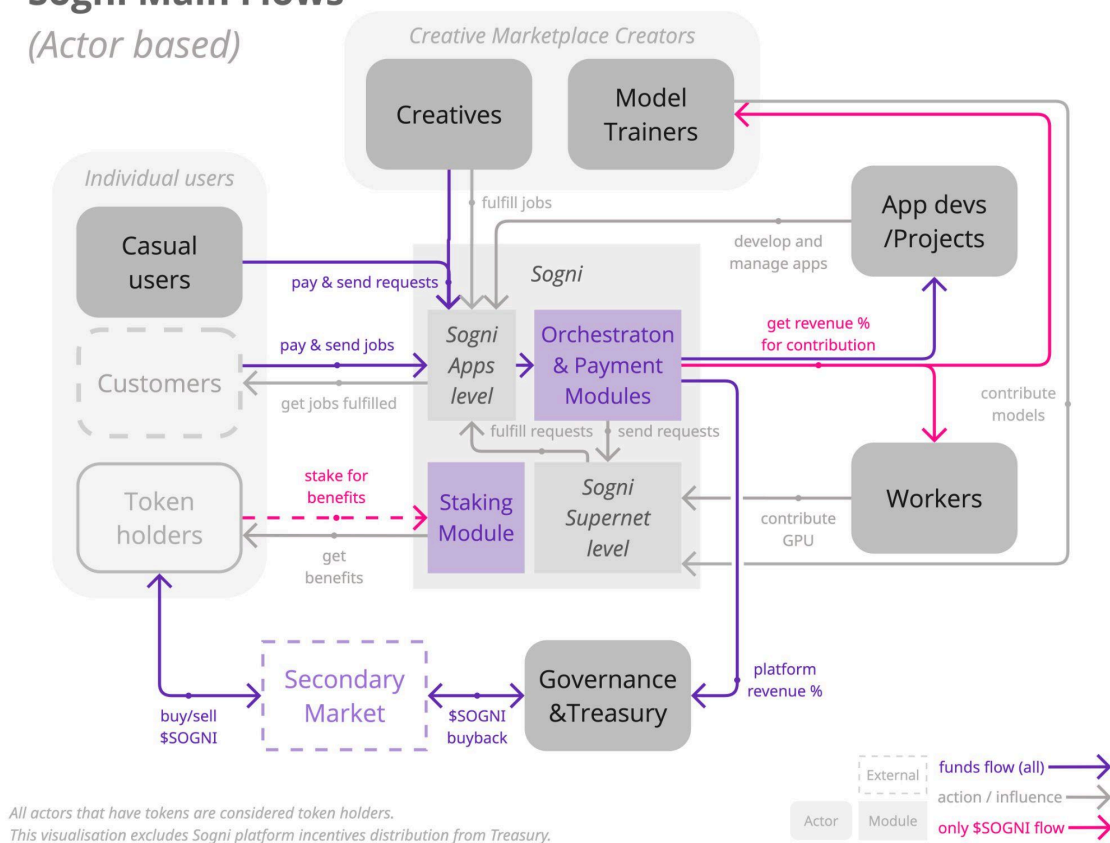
Sogni Main Flows
(Actor based)

Creative Marketplace Creators
Creatives
Model Trainers

Individual users
Casual users
Customers
Token holders

App devs /Projects

fulfill jobs
develop and manage apps
pay & send requests
Sogni
pay & send jobs
Sogni Apps level
Orchestraton & Payment Modules
get revenue % for contribution
get jobs fulfilled
fulfill requests
send requests
contribute models
stake for benefits
Staking Module
Sogni Supernet level
contribute GPU
Workers
get benefits

Secondary Market
Governance &Treasury
platform revenue %
buy/sell $SOGNI
$SOGNI buyback

External
Actor
Module
funds flow (all)
action / influence
only $SOGNI flow

All actors that have tokens are considered token holders.
This visualisation excludes Sogni platform incentives distribution from Treasury.